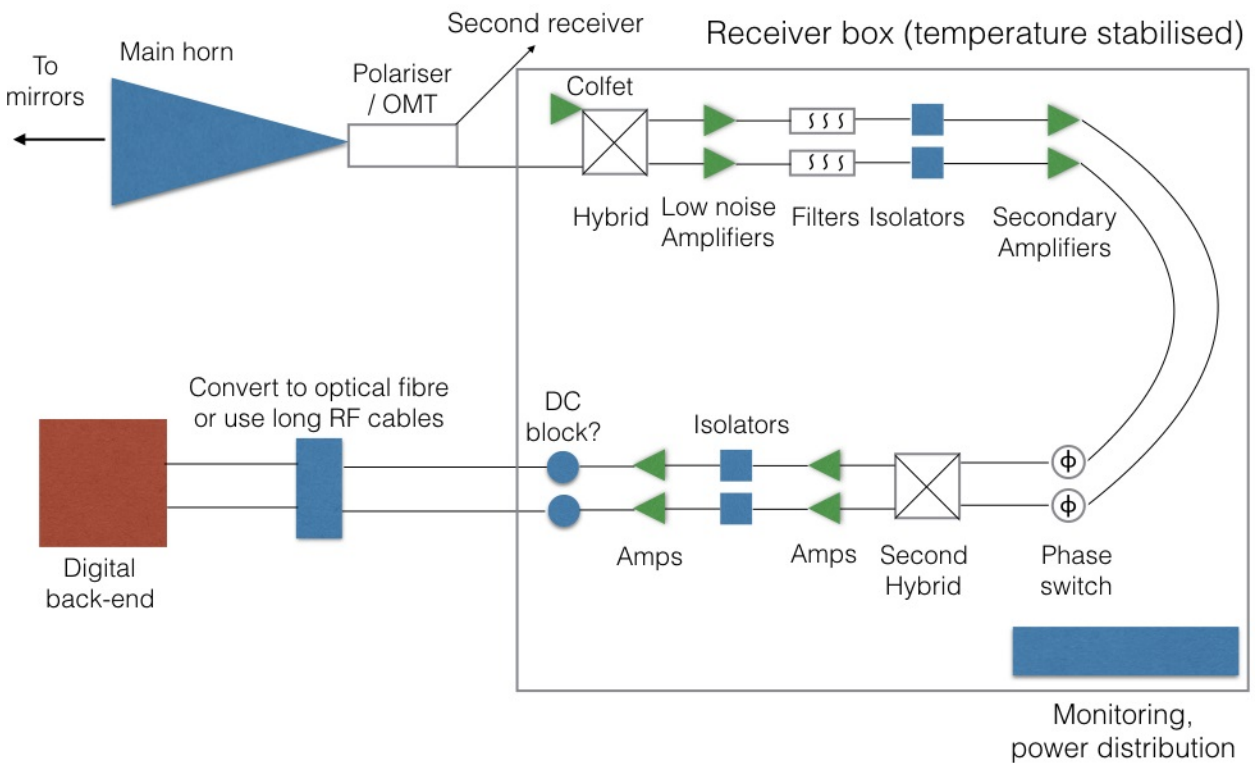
Second receiver

Receiver box (temperature stabilised)

To mirrors

Main horn

Polariser / OMT

Colfet

Hybrid

Low noise Amplifiers

Filters

Isolators

Secondary Amplifiers

Convert to optical fibre or use long RF cables

DC block?

Isolators

$\phi$

$\phi$

Digital back-end

Amps

Amps

Second Hybrid

Phase switch

Monitoring, power distribution